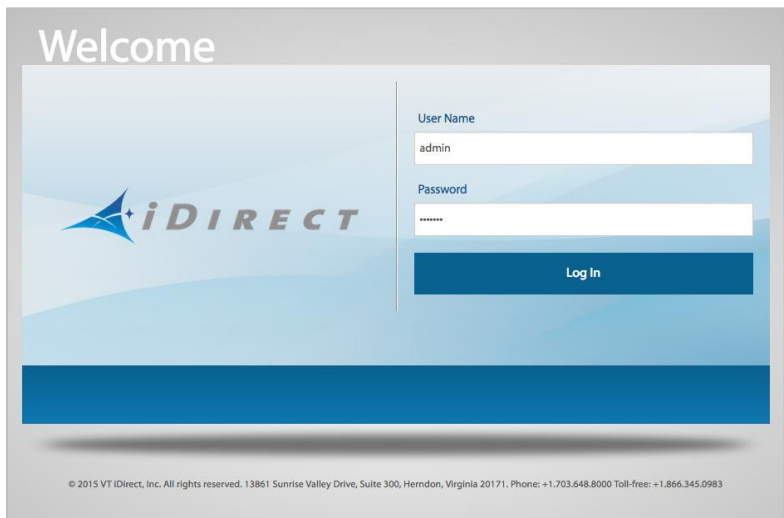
Welcome

iDIRECT

User Name

admin

Password

•••••••

Log In

© 2015 VT iDirect, Inc. All rights reserved. 13861 Sunrise Valley Drive, Suite 300, Herndon, Virginia 20171. Phone: +1.703.648.8000 Toll-free: +1.866.345.0983